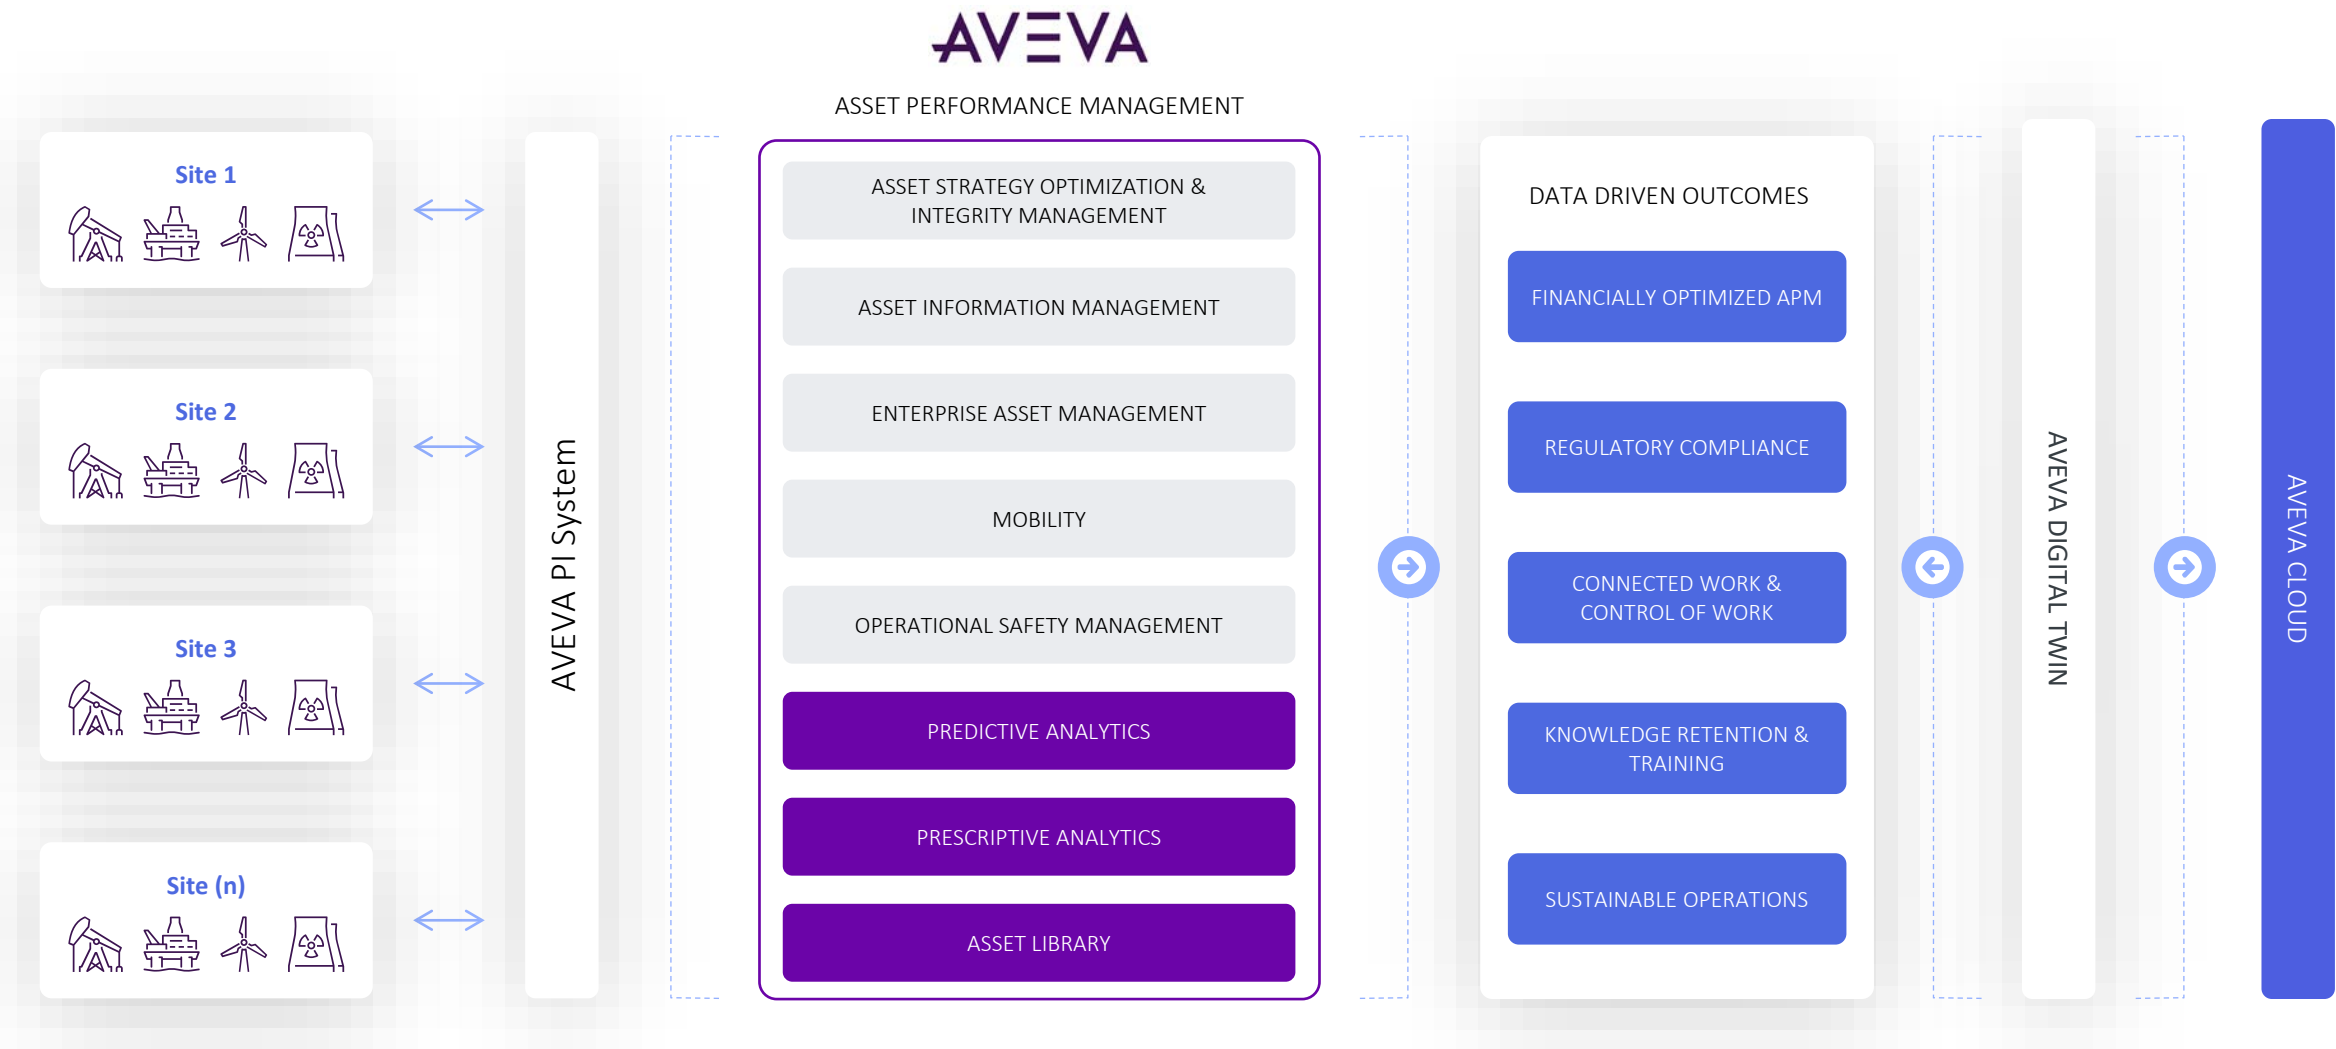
AVEVA

ASSET PERFORMANCE MANAGEMENT

Site 1

Site 2

Site 3

Site (n)

AVEVA PI System

ASSET STRATEGY OPTIMIZATION & INTEGRITY MANAGEMENT

ASSET INFORMATION MANAGEMENT

ENTERPRISE ASSET MANAGEMENT

MOBILITY

OPERATIONAL SAFETY MANAGEMENT

PREDICTIVE ANALYTICS

PRESCRIPTIVE ANALYTICS

ASSET LIBRARY

DATA DRIVEN OUTCOMES

FINANCIALLY OPTIMIZED APM

REGULATORY COMPLIANCE

CONNECTED WORK & CONTROL OF WORK

KNOWLEDGE RETENTION & TRAINING

SUSTAINABLE OPERATIONS

AVEVA DIGITAL TWIN

AVEVA CLOUD